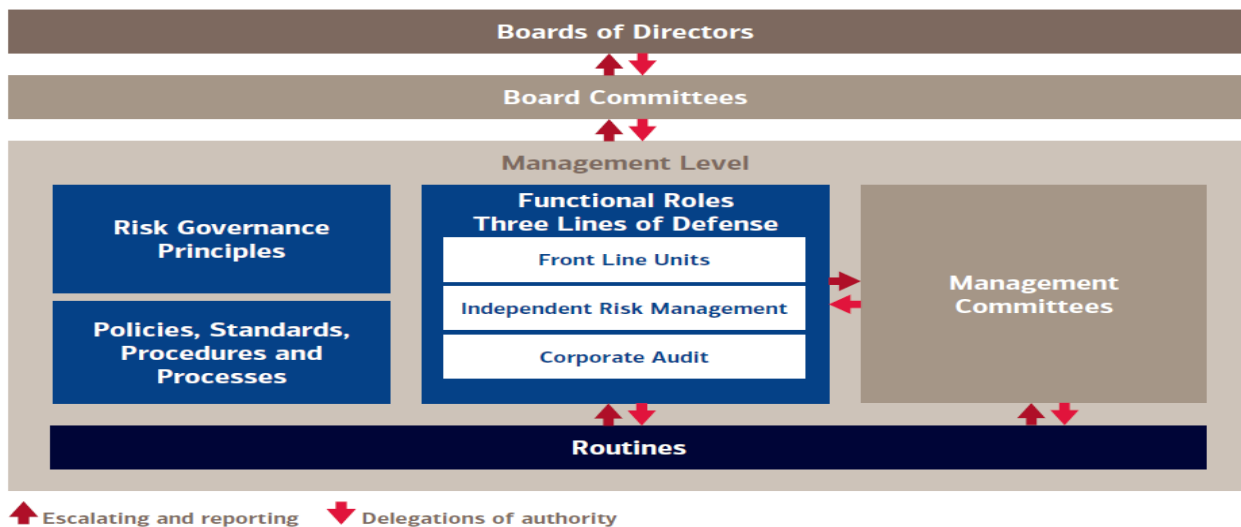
Boards of Directors

Board Committees

Management Level

Risk Governance Principles

Policies, Standards, Procedures and Processes

Functional Roles
Three Lines of Defense

Front Line Units

Independent Risk Management

Corporate Audit

Management Committees

Routines

Escalating and reporting Delegations of authority